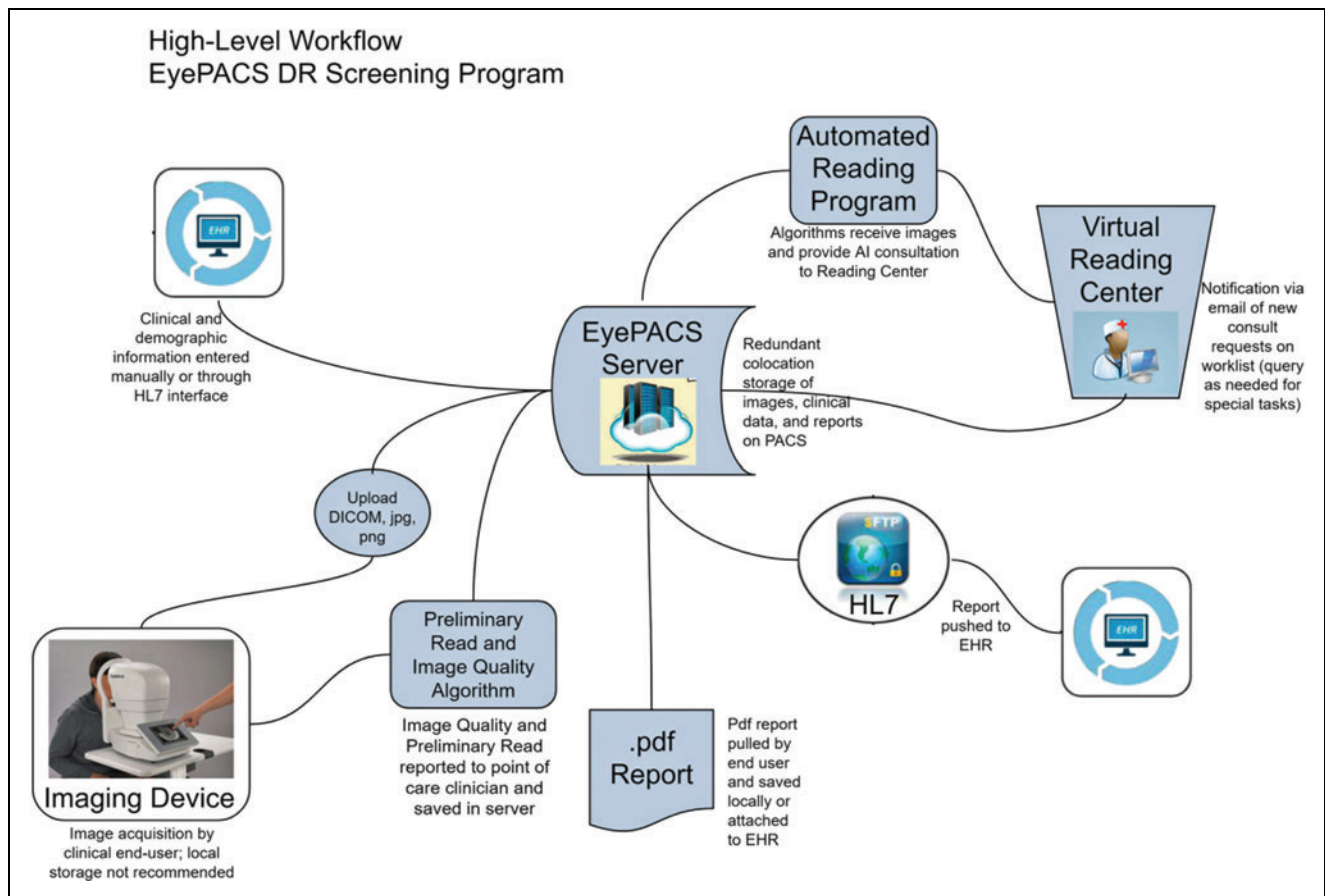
High-Level Workflow
EyePACS DR Screening Program

Automated Reading Program

Algorithms receive images and provide AI consultation to Reading Center

Virtual Reading Center

Notification via email of new consult requests on worklist (query as needed for special tasks)

EHR

Clinical and demographic information entered manually or through HL7 interface

EyePACS Server

Redundant colocation storage of images, clinical data, and reports on PACS

Upload DICOM, jpg, png

SFTP

HL7

Report pushed to EHR

EHR

Imaging Device

Image acquisition by clinical end-user; local storage not recommended

Preliminary Read and Image Quality Algorithm

Image Quality and Preliminary Read reported to point of care clinician and saved in server

.pdf Report

Pdf report pulled by end user and saved locally or attached to EHR